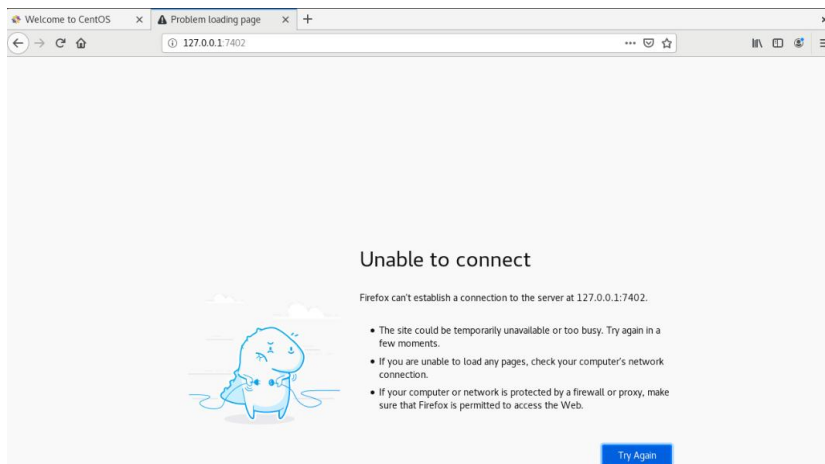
Welcome to CentOS ×
Problem loading page ×
+

127.0.0.1:7402

Unable to connect

Firefox can't establish a connection to the server at 127.0.0.1:7402.

• The site could be temporarily unavailable or too busy. Try again in a few moments.
• If you are unable to load any pages, check your computer's network connection.
• If your computer or network is protected by a firewall or proxy, make sure that Firefox is permitted to access the Web.

Try Again